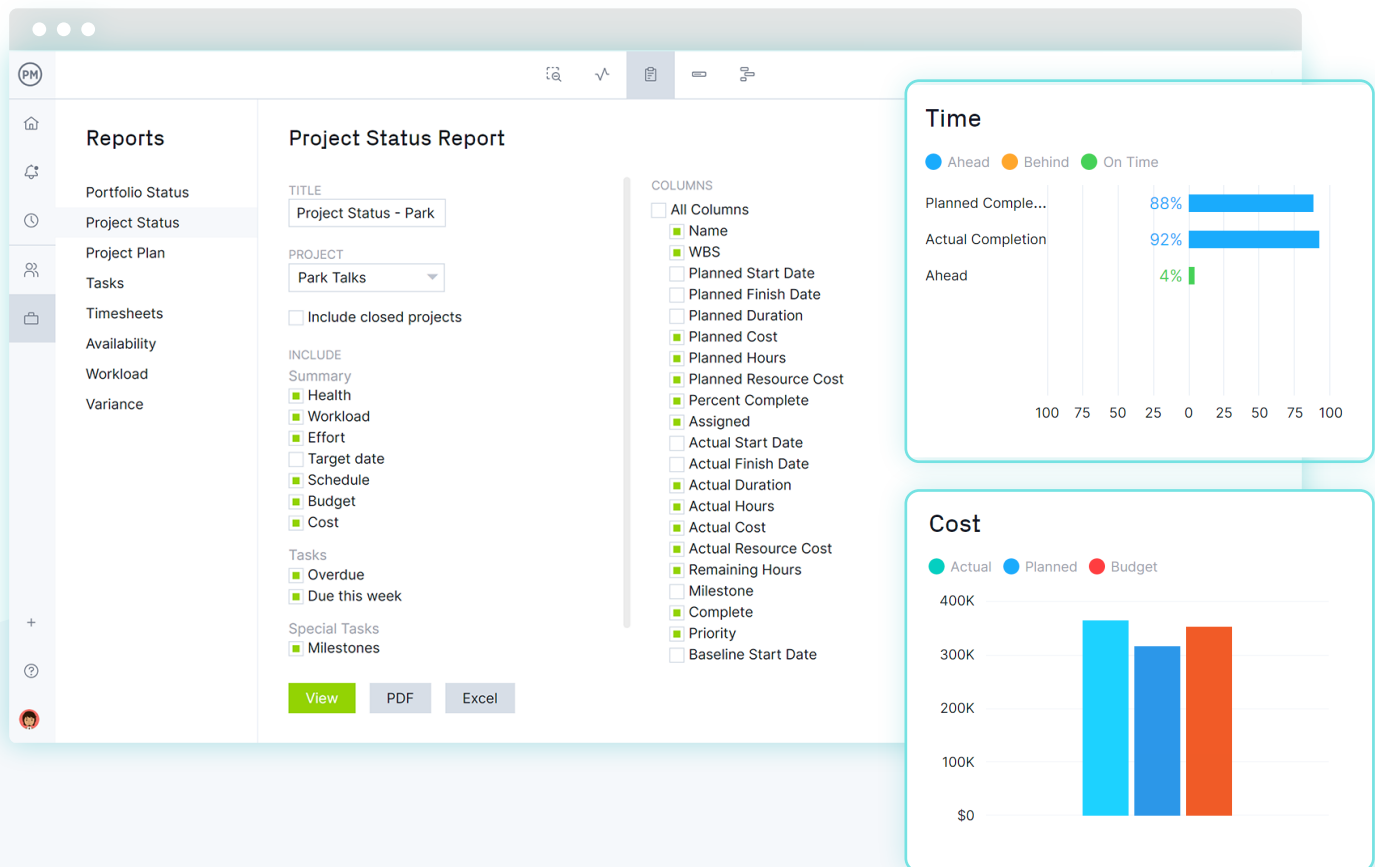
PM

Reports

Portfolio Status
Project Status
Project Plan
Tasks
Timesheets
Availability
Workload
Variance

Project Status Report

TITLE
Project Status - Park

PROJECT
Park Talks

Include closed projects

INCLUDE
Summary
Health
Workload
Effort
Target date
Schedule
Budget
Cost

Tasks
Overdue
Due this week

Special Tasks
Milestones

View PDF Excel

COLUMNS
All Columns
Name
WBS
Planned Start Date
Planned Finish Date
Planned Duration
Planned Cost
Planned Hours
Planned Resource Cost
Percent Complete
Assigned
Actual Start Date
Actual Finish Date
Actual Duration
Actual Hours
Actual Cost
Actual Resource Cost
Remaining Hours
Milestone
Complete
Priority
Baseline Start Date

Time

Ahead Behind On Time

Planned Comple... 88%
Actual Completion 92%
Ahead 4%

100 75 50 25 0 25 50 75 100

Cost

Actual Planned Budget

400K
300K
200K
100K
$0